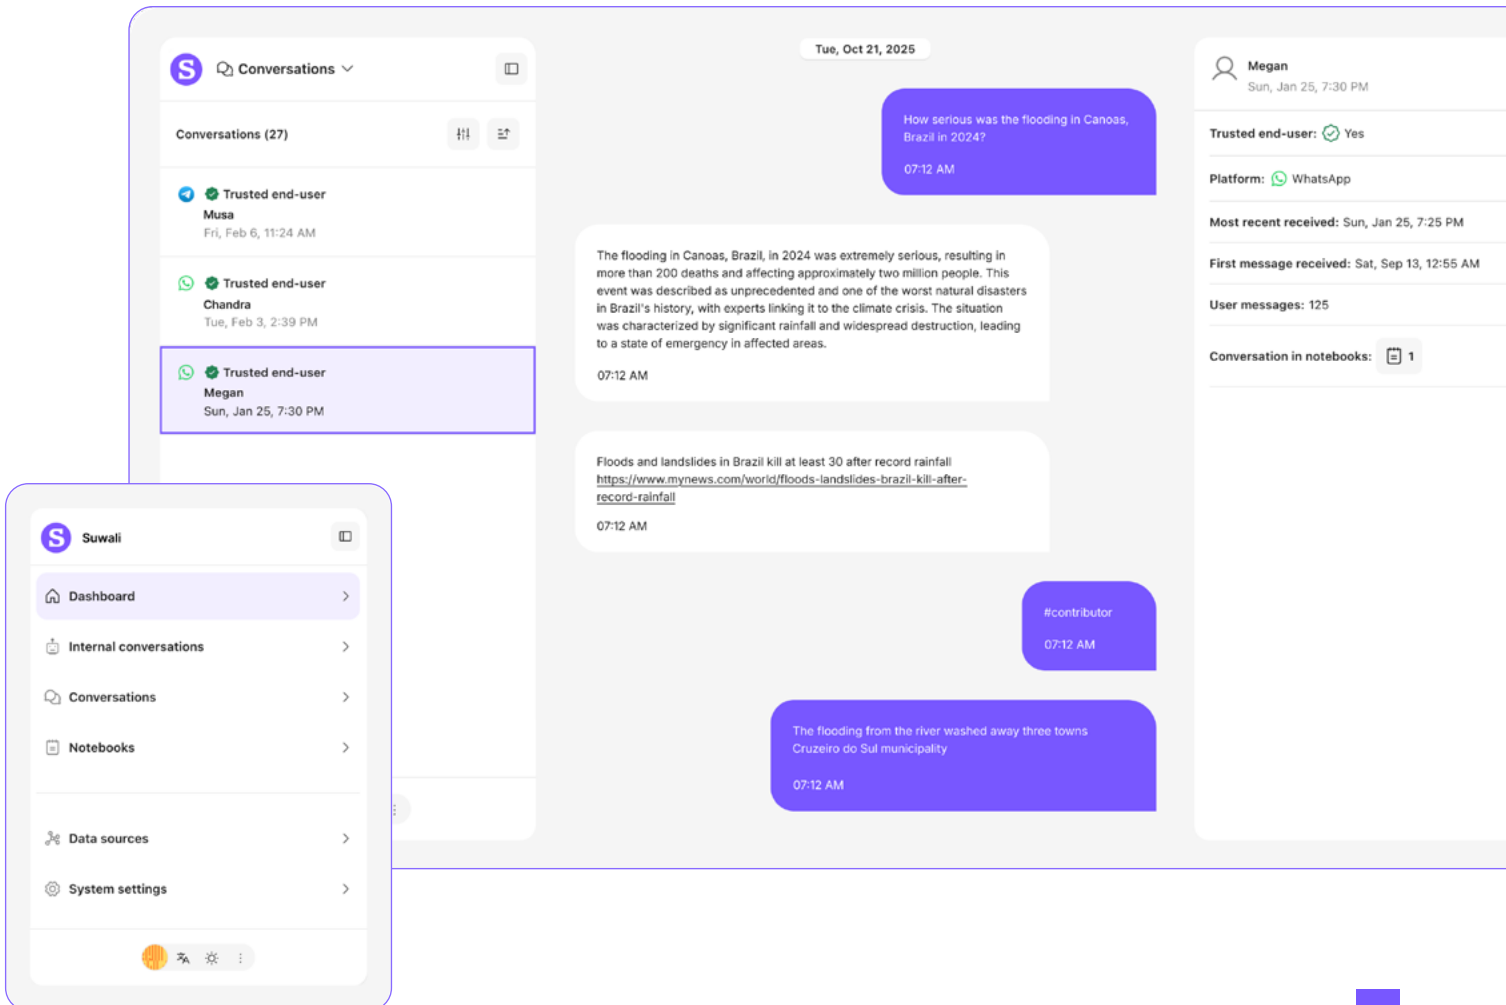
Conversations

Conversations (27)

Trusted end-user
Musa
Fri, Feb 6, 11:24 AM

Trusted end-user
Chandra
Tue, Feb 3, 2:39 PM

Trusted end-user
Megan
Sun, Jan 25, 7:30 PM

Tue, Oct 21, 2025

How serious was the flooding in Canoas, Brazil in 2024?
07:12 AM

The flooding in Canoas, Brazil, in 2024 was extremely serious, resulting in more than 200 deaths and affecting approximately two million people. This event was described as unprecedented and one of the worst natural disasters in Brazil's history, with experts linking it to the climate crisis. The situation was characterized by significant rainfall and widespread destruction, leading to a state of emergency in affected areas.
07:12 AM

Floods and landslides in Brazil kill at least 30 after record rainfall
https://www.mynews.com/world/floods-landslides-brazil-kill-after-record-rainfall
07:12 AM

#contributor
07:12 AM

The flooding from the river washed away three towns Cruzeiro do Sul municipality
07:12 AM

Megan
Sun, Jan 25, 7:30 PM

Trusted end-user: Yes

Platform: WhatsApp

Most recent received: Sun, Jan 25, 7:25 PM

First message received: Sat, Sep 13, 12:55 AM

User messages: 125

Conversation in notebooks: 1

Suwali

Dashboard

Internal conversations

Conversations

Notebooks

Data sources

System settings